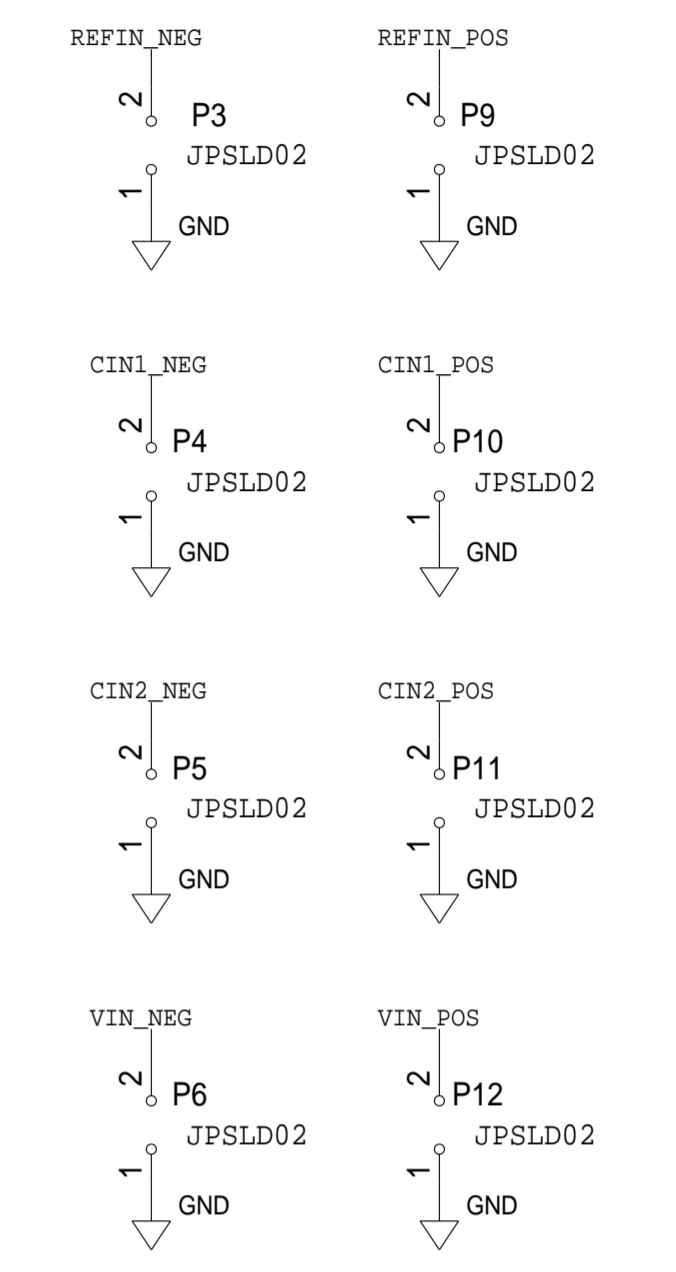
REFIN_NEG
2
P3
JPSLD02
1
GND

REFIN_POS
2
P9
JPSLD02
1
GND

CIN1_NEG
2
P4
JPSLD02
1
GND

CIN1_POS
2
P10
JPSLD02
1
GND

CIN2_NEG
2
P5
JPSLD02
1
GND

CIN2_POS
2
P11
JPSLD02
1
GND

VIN_NEG
2
P6
JPSLD02
1
GND

VIN_POS
2
P12
JPSLD02
1
GND